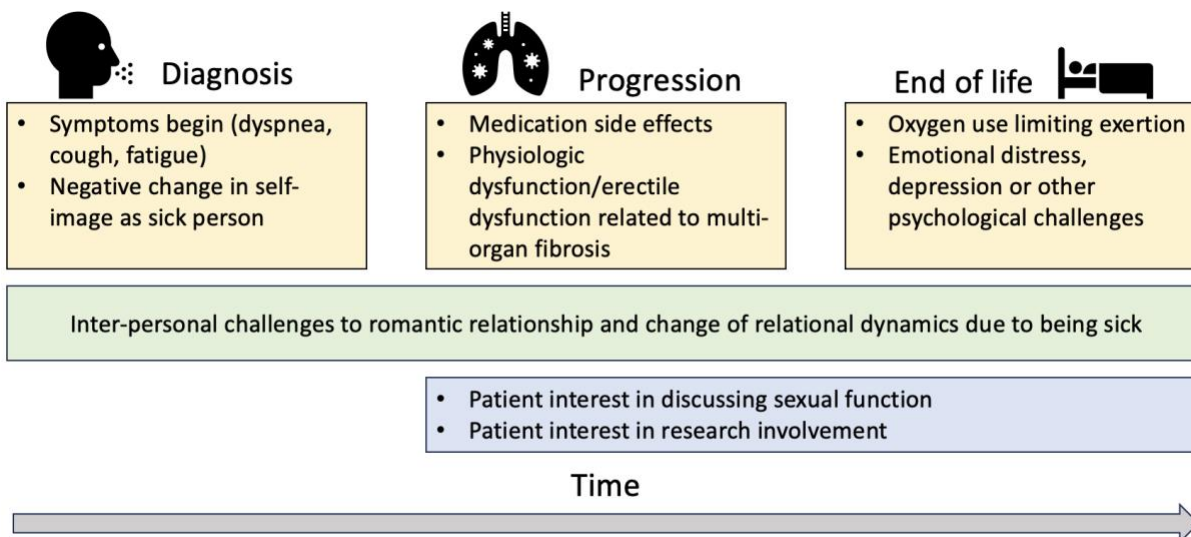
Diagnosis

- Symptoms begin (dyspnea, cough, fatigue)
- Negative change in self-image as sick person

Progression

- Medication side effects
- Physiologic dysfunction/erectile dysfunction related to multi-organ fibrosis

End of life

- Oxygen use limiting exertion
- Emotional distress, depression or other psychological challenges

Inter-personal challenges to romantic relationship and change of relational dynamics due to being sick

- Patient interest in discussing sexual function
- Patient interest in research involvement

Time